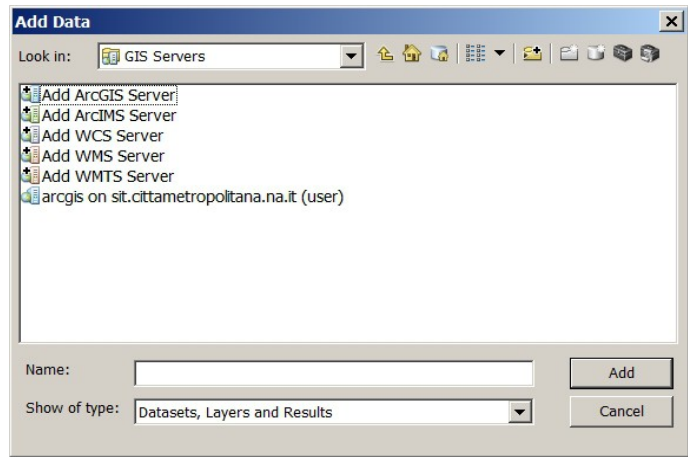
Add Data

Look in: GIS Servers

Add ArcGIS Server
Add ArcIMS Server
Add WCS Server
Add WMS Server
Add WMTS Server
arcgis on sit.cittametropolitana.na.it (user)

Name:
Show of type: Datasets, Layers and Results

Add
Cancel